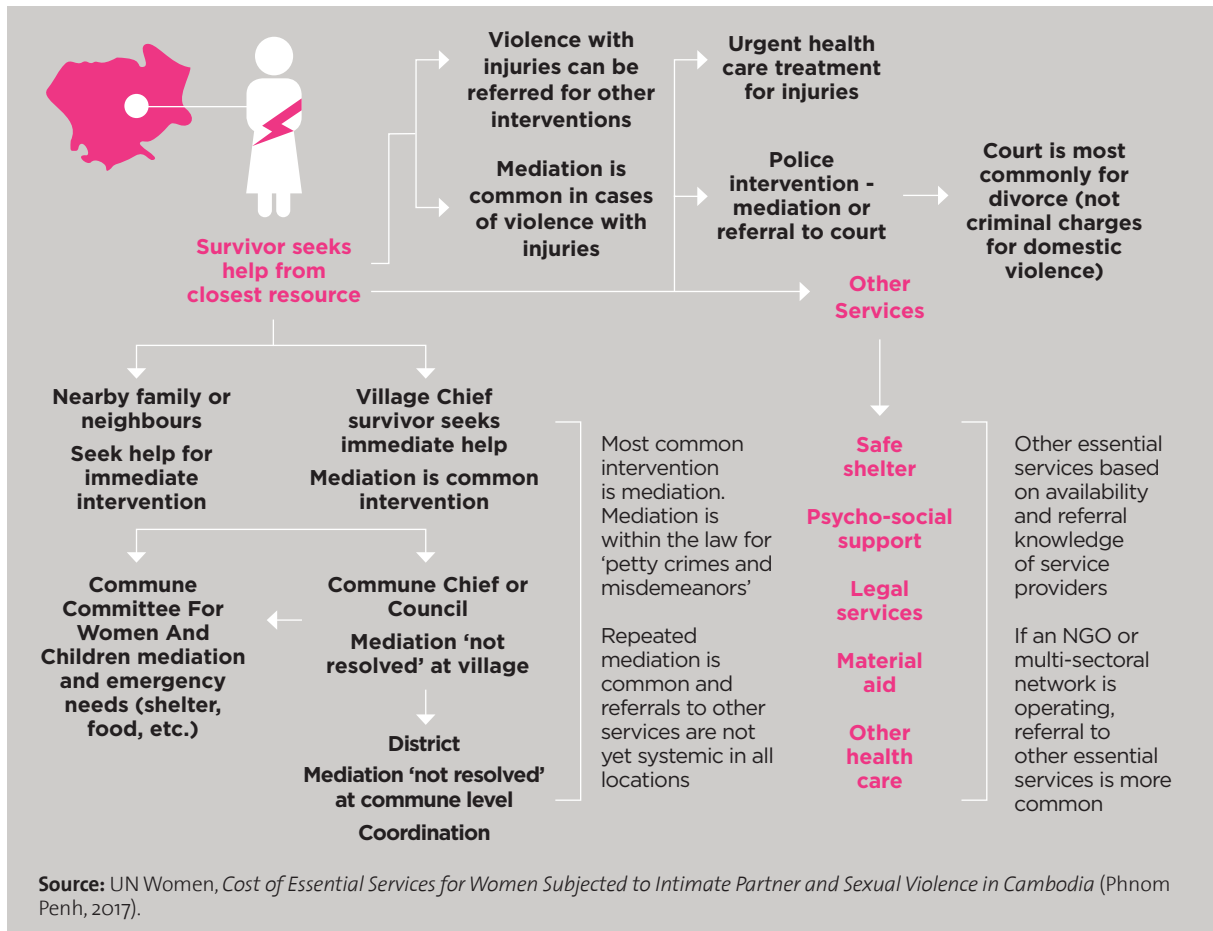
Survivor seeks help from closest resource

Violence with injuries can be referred for other interventions

Mediation is common in cases of violence with injuries

Urgent health care treatment for injuries

Police intervention - mediation or referral to court

Court is most commonly for divorce (not criminal charges for domestic violence)

Other Services

Nearby family or neighbours

Seek help for immediate intervention

Village Chief survivor seeks immediate help

Mediation is common intervention

Commune Committee For Women And Children mediation and emergency needs (shelter, food, etc.)

Commune Chief or Council

Mediation 'not resolved' at village

District

Mediation 'not resolved' at commune level

Coordination

Most common intervention is mediation. Mediation is within the law for 'petty crimes and misdemeanors'

Repeated mediation is common and referrals to other services are not yet systemic in all locations

Safe shelter

Psycho-social support

Legal services

Material aid

Other health care

Other essential services based on availability and referral knowledge of service providers

If an NGO or multi-sectoral network is operating, referral to other essential services is more common

Source: UN Women, Cost of Essential Services for Women Subjected to Intimate Partner and Sexual Violence in Cambodia (Phnom Penh, 2017).